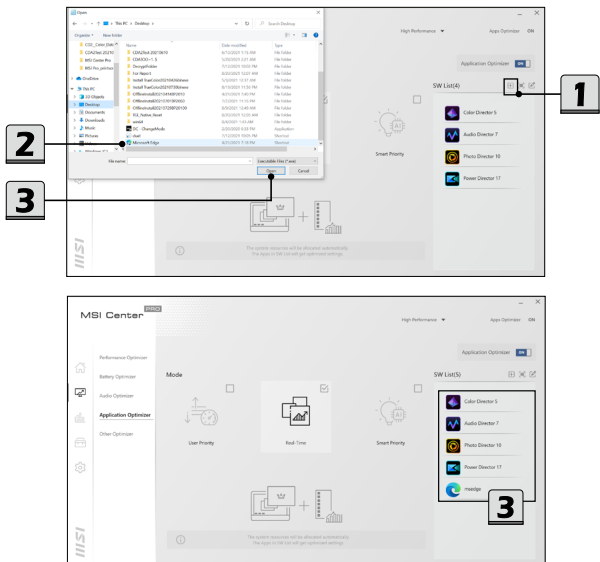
Open

This PC > Desktop >

Search Desktop

Organize ▾ New folder

| Name | Date modified | Type |
|---|---|---|
| CDA2Test-20210610 | 6/15/2021 5:15 AM | File folder |
| CDA/ESCi-1-5 | 5/20/2021 5:21 AM | File folder |
| StoragePolder | 7/13/2021 10:53 PM | File folder |
| For Neon-1 | 6/20/2021 5:27 AM | File folder |
| Install TrueControl20210... | 5/3/2021 12:57 AM | File folder |
| Install TrueControl20210... | 6/1/2021 11:56 PM | File folder |
| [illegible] | 4/21/2021 5:40 PM | File folder |
| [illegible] | 7/2/2021 11:10 PM | File folder |
| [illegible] | 5/5/2021 12:40 AM | File folder |
| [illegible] | 6/5/2021 10:05 AM | File folder |
| TEA_Native_Restart | 6/9/2021 1:03 AM | File folder |
| wedit | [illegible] | File folder |
| DC - ChangeMode | 2/20/2020 6:33 PM | Application |
| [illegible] | 7/1/2021 10:05 PM | Shortcut |
| Microsoft Edge | 4/21/2021 7:14 PM | Shortcut |

CDD_Color_Elab
CDA2Test-2021
MSI Center Pro
MSI Pro_pin/tes
OneDrive
This PC
3D Objects
Desktop
Documents
Downloads
Music
Pictures
Videos
Windows (C:)

File name:
Executable Files (*.exe)
Open
Cancel

High Performance ▾
Apps Optimizer ON
Application Optimizer
SW List(4)
Color Director 5
Audio Director 7
Photo Director 10
Power Director 17
Smart Priority
The system resources will be allocated automatically.
The apps in SW List will get optimized settings.

1
2
3

MSI Center PRO
High Performance ▾
Apps Optimizer ON
Performance Optimizer
Battery Optimizer
Audio Optimizer
Application Optimizer
Other Optimizer
Mode
Application Optimizer ON
User Priority
Real-Time
Smart Priority
SW List(5)
Color Director 5
Audio Director 7
Photo Director 10
Power Director 17
msedge
The system resources will be allocated automatically.
The apps in SW List will get optimized settings.
MSI
3